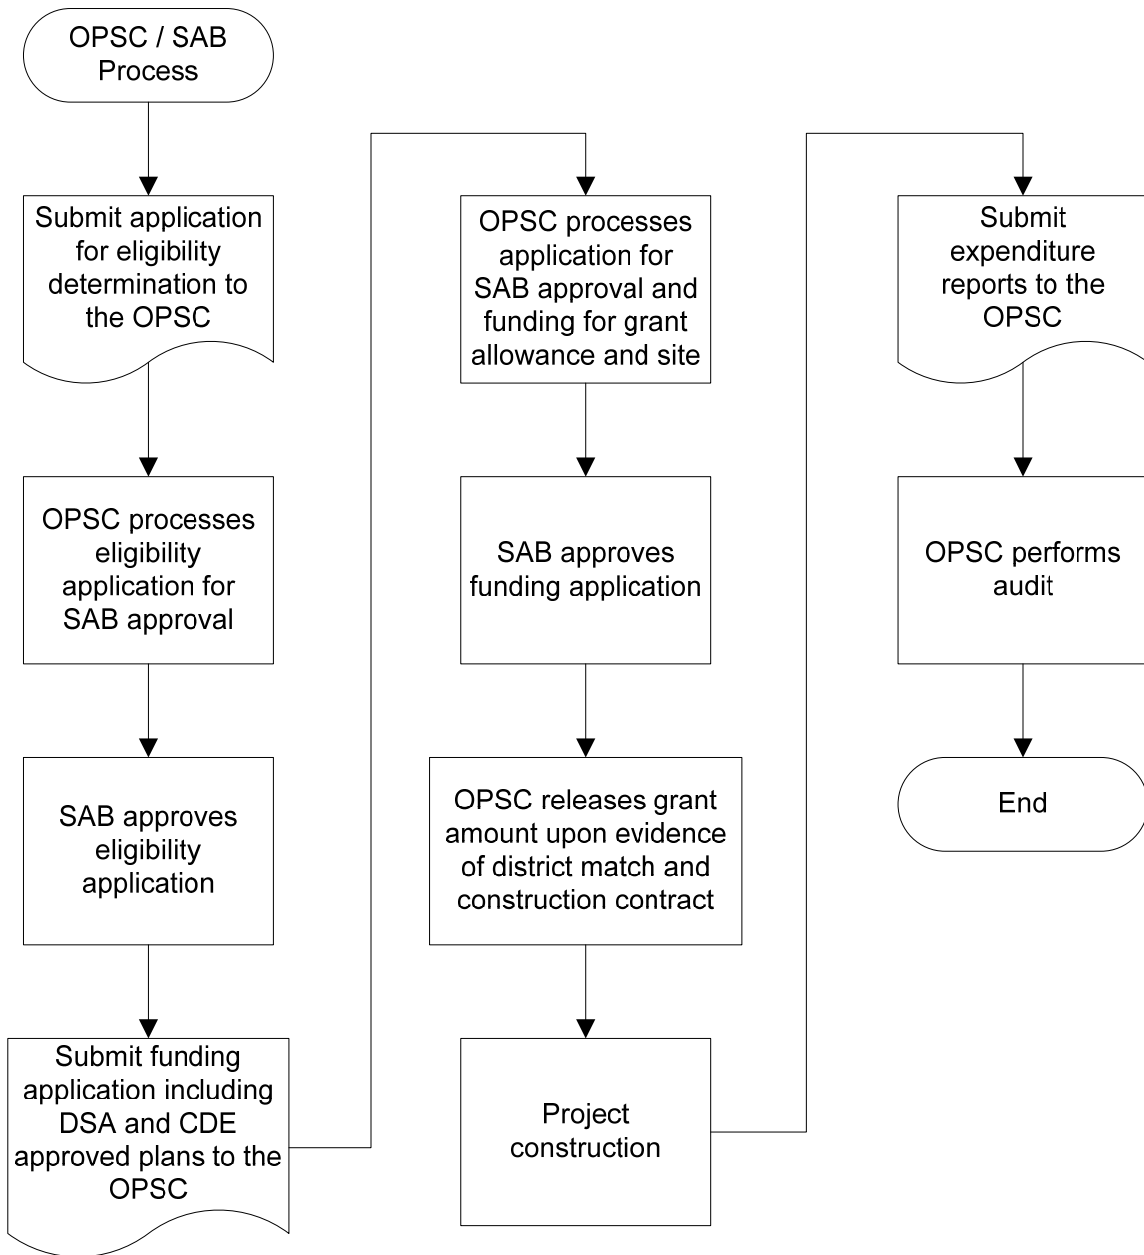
OPSC / SAB Process

Submit application for eligibility determination to the OPSC

OPSC processes eligibility application for SAB approval

SAB approves eligibility application

Submit funding application including DSA and CDE approved plans to the OPSC

OPSC processes application for SAB approval and funding for grant allowance and site

SAB approves funding application

OPSC releases grant amount upon evidence of district match and construction contract

Project construction

Submit expenditure reports to the OPSC

OPSC performs audit

End